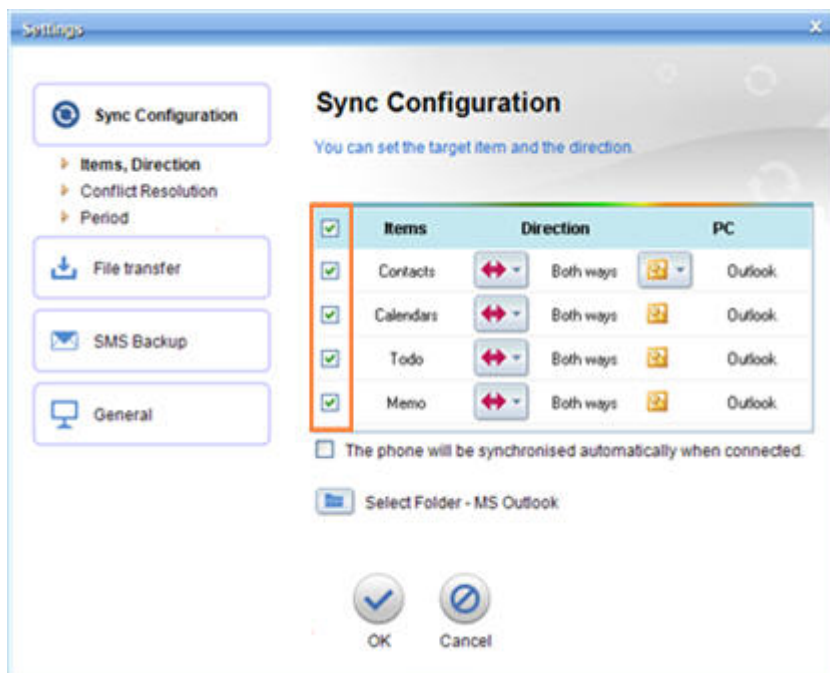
Settings

Sync Configuration
Items, Direction
Conflict Resolution
Period

File transfer

SMS Backup

General

Sync Configuration

You can set the target item and the direction.

| Items | Direction | | PC |
|---|---|---|---|
| Contacts | Both ways | | Outlook |
| Calendars | Both ways | | Outlook |
| Todo | Both ways | | Outlook |
| Memo | Both ways | | Outlook |

The phone will be synchronised automatically when connected.

Select Folder - MS Outlook

OK
Cancel